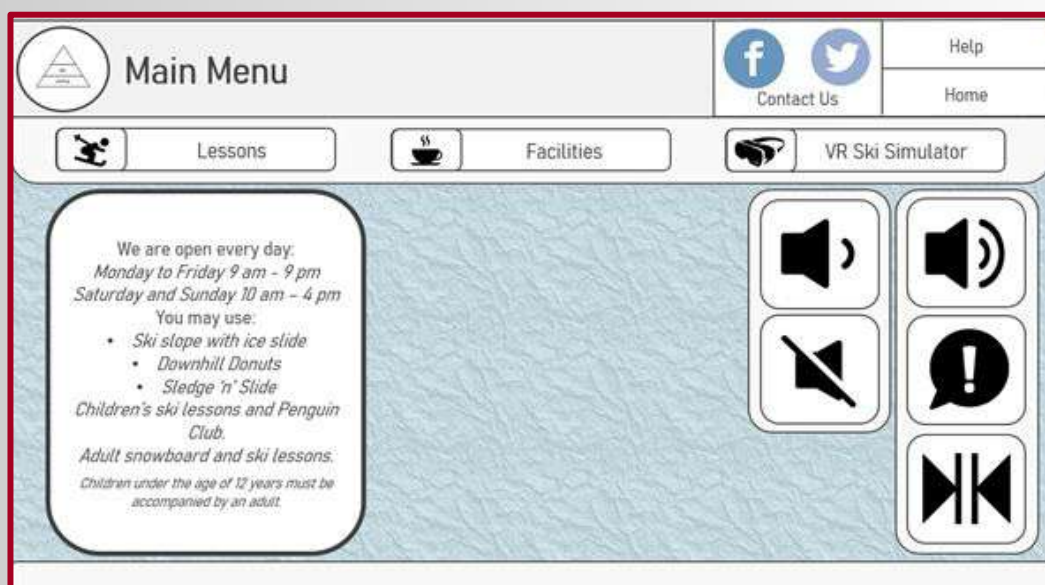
Main Menu

Contact Us

Help

Home

Lessons

Facilities

VR Ski Simulator

We are open every day:
Monday to Friday 9 am - 9 pm
Saturday and Sunday 10 am – 4 pm
You may use:
• Ski slope with ice slide
• Downhill Donuts
• Sledge 'n' Slide
Children's ski lessons and Penguin Club.
Adult snowboard and ski lessons.
Children under the age of 12 years must be accompanied by an adult.